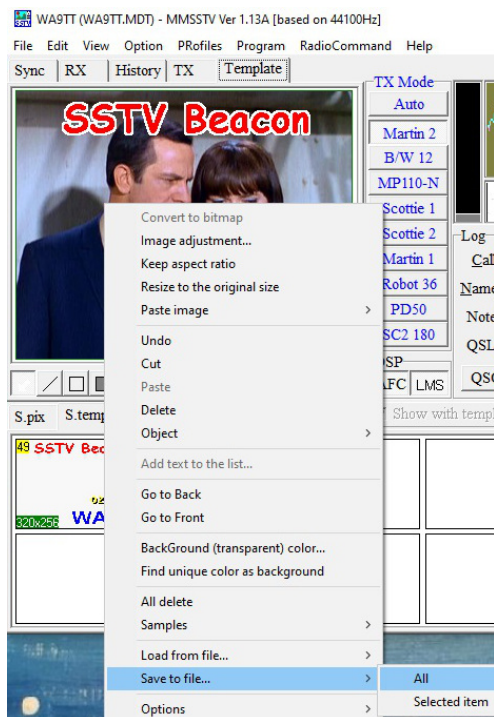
WA9TT (WA9TT.MDT) - MMSSTV Ver 1.13A [based on 44100Hz]

File Edit View Option PRofiles Program RadioCommand Help

Sync RX History TX Template

SSTV Beacon

TX Mode
Auto
Martin 2
B/W 12
MP110-N
Scottie 1
Scottie 2
Martin 1
Robot 36
PD50
SC2 180

Log
Cal
Name
Note
QSL
QSO

SP
AFC LMS

Show with templ

S.pix S.temp

49 SSTV Bea
320x256 WA

Convert to bitmap
Image adjustment...
Keep aspect ratio
Resize to the original size
Paste image
Undo
Cut
Paste
Delete
Object
Add text to the list...
Go to Back
Go to Front
BackGround (transparent) color...
Find unique color as background
All delete
Samples
Load from file...
Save to file...
Options

All
Selected item